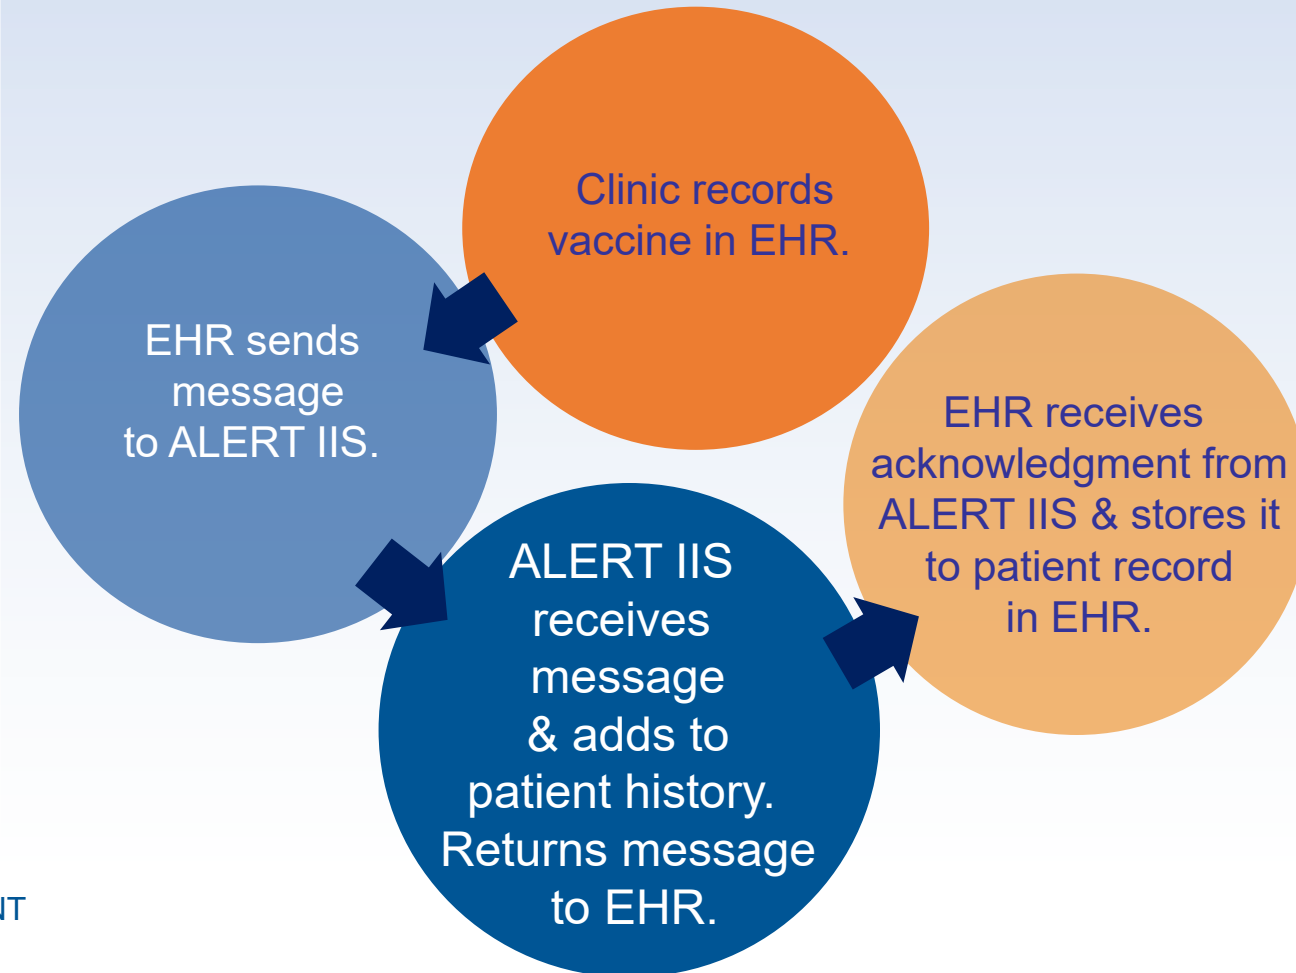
Clinic records vaccine in EHR.

EHR sends message to ALERT IIS.

ALERT IIS receives message & adds to patient history. Returns message to EHR.

EHR receives acknowledgment from ALERT IIS & stores it to patient record in EHR.

NT